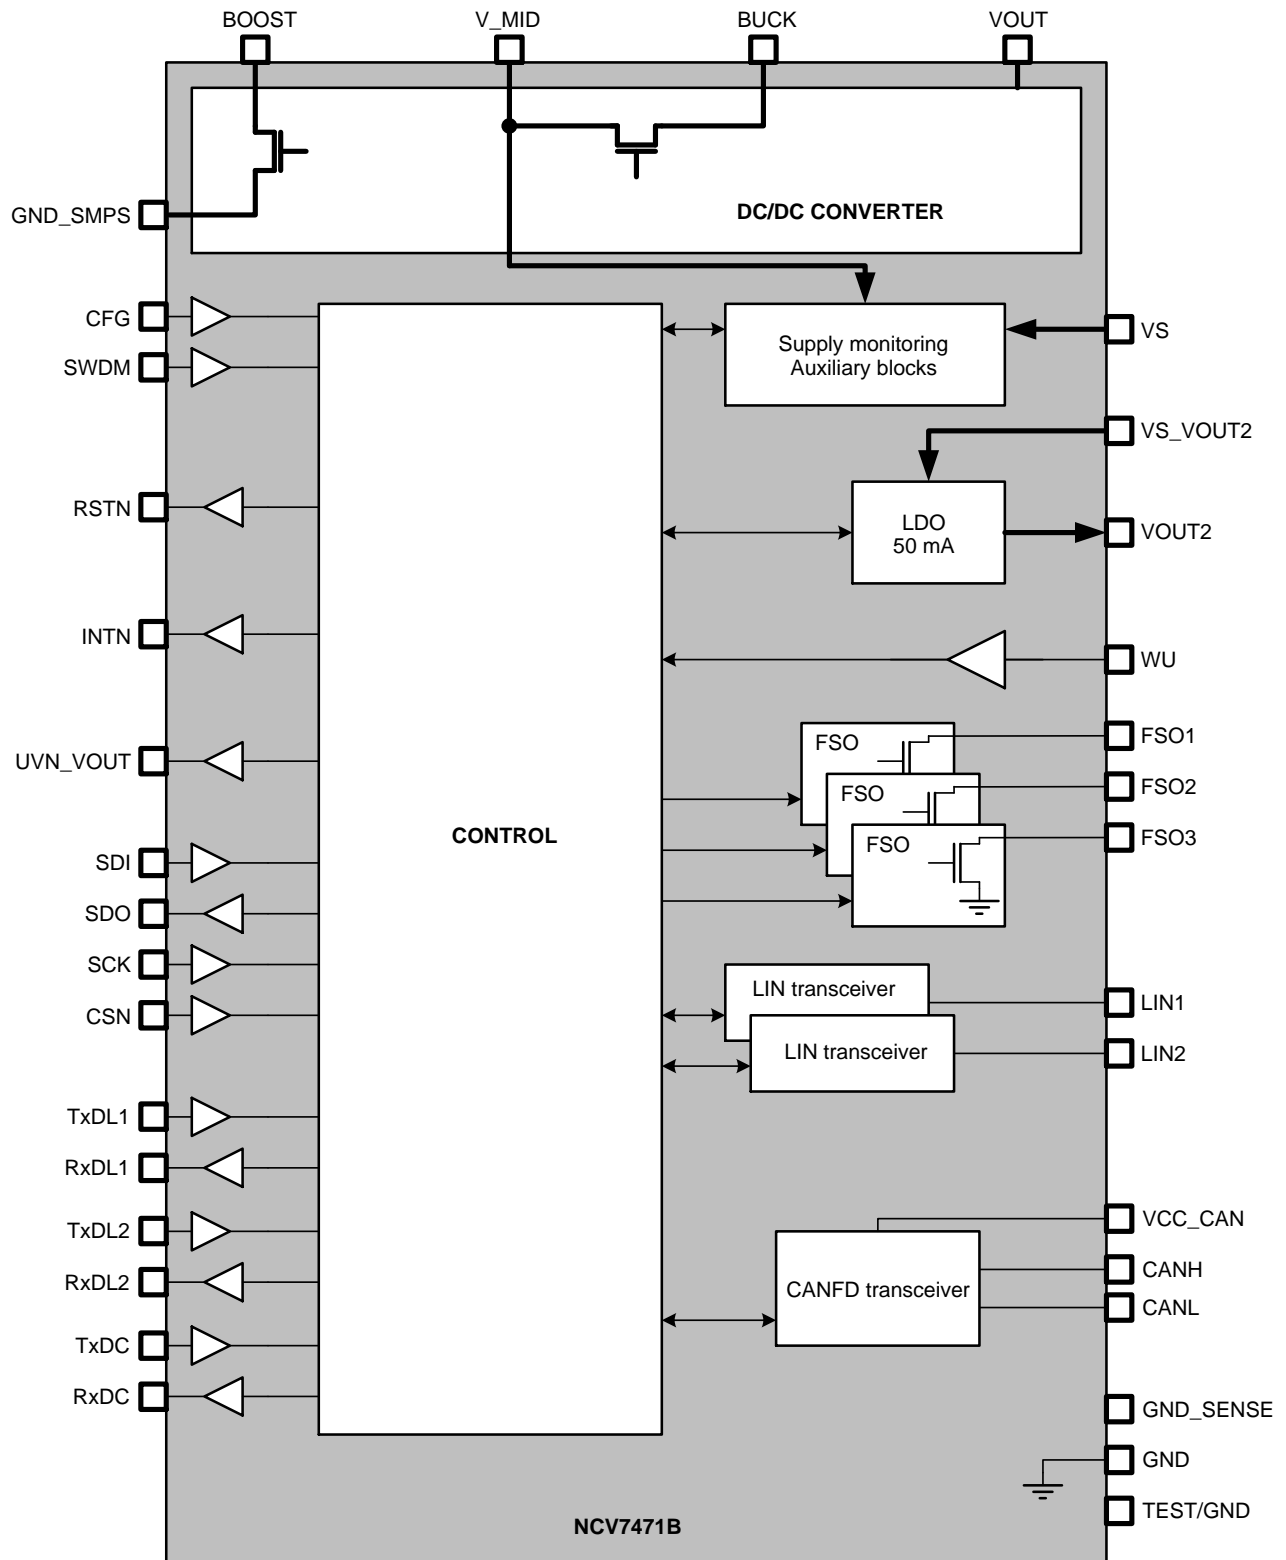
BOOST
V_MID
BUCK
VOUT

GND_SMPS

DC/DC CONVERTER

CFG
SWDM

Supply monitoring
Auxiliary blocks

VS

VS_VOUT2

RSTN

LDO
50 mA

VOUT2

INTN

WU

UVN_VOUT

FSO
FSO
FSO

FSO1
FSO2
FSO3

CONTROL

SDI
SDO
SCK
CSN

LIN transceiver
LIN transceiver

LIN1
LIN2

TxDL1
RxDL1
TxDL2
RxDL2
TxDC
RxDC

VCC_CAN
CANFD transceiver
CANH
CANL

GND_SENSE
GND
TEST/GND

NCV7471B